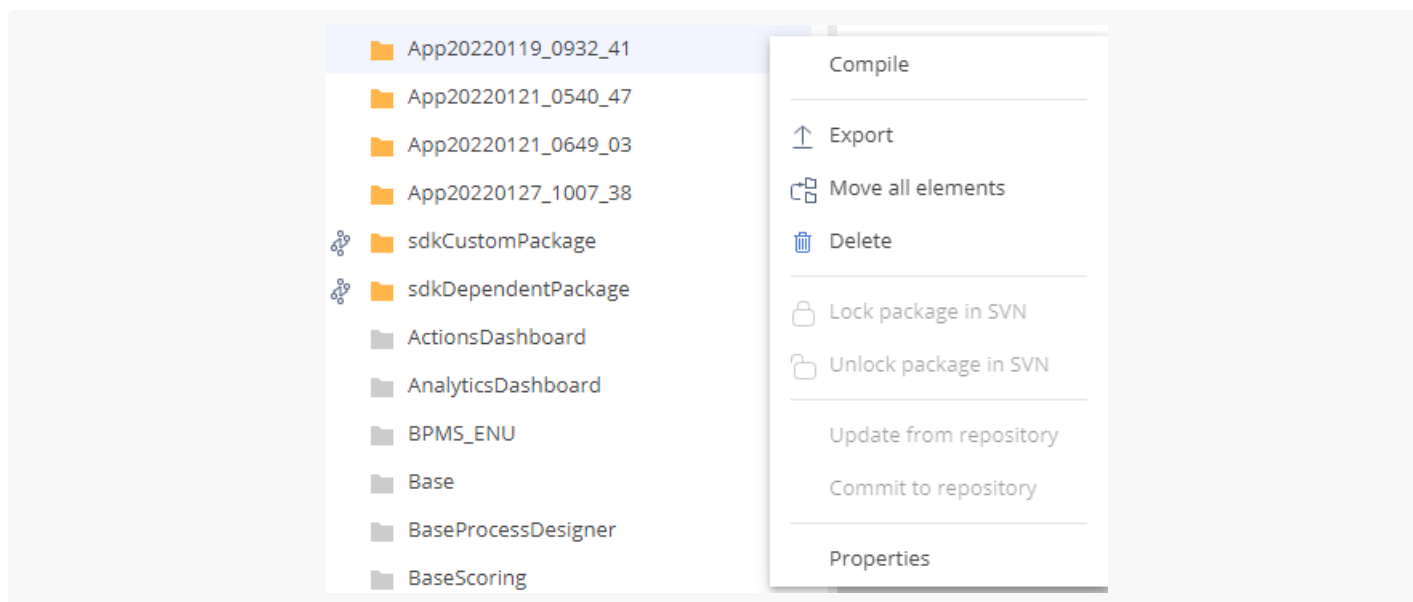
App20220119_0932_41
App20220121_0540_47
App20220121_0649_03
App20220127_1007_38
sdkCustomPackage
sdkDependentPackage
ActionsDashboard
AnalyticsDashboard
BPMS_ENU
Base
BaseProcessDesigner
BaseScoring

Compile

Export
Move all elements
Delete

Lock package in SVN
Unlock package in SVN

Update from repository
Commit to repository

Properties